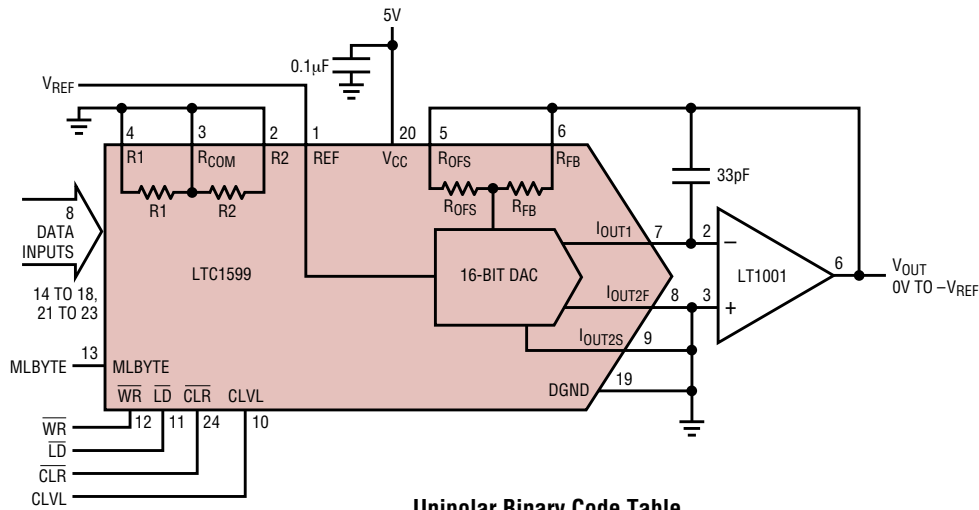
5V

0.1μF

$V_{REF}$

4 3 2 1 20 5 6

R1 $R_{COM}$ R2 REF $V_{CC}$ $R_{OFS}$ $R_{FB}$

33pF

R1 R2 $R_{OFS}$ $R_{FB}$

8 DATA INPUTS

14 TO 18, 21 TO 23

LTC1599

16-BIT DAC

$I_{OUT1}$ 7

2 −

LT1001

6

$V_{OUT}$ 0V TO $-V_{REF}$

$I_{OUT2F}$ 8

3 +

$I_{OUT2S}$ 9

MLBYTE 13 MLBYTE

DGND 19

$\overline{WR}$ $\overline{LD}$ $\overline{CLR}$ CLVL

12 11 24 10

$\overline{WR}$

$\overline{LD}$

$\overline{CLR}$

CLVL

Unipolar Binary Code Table